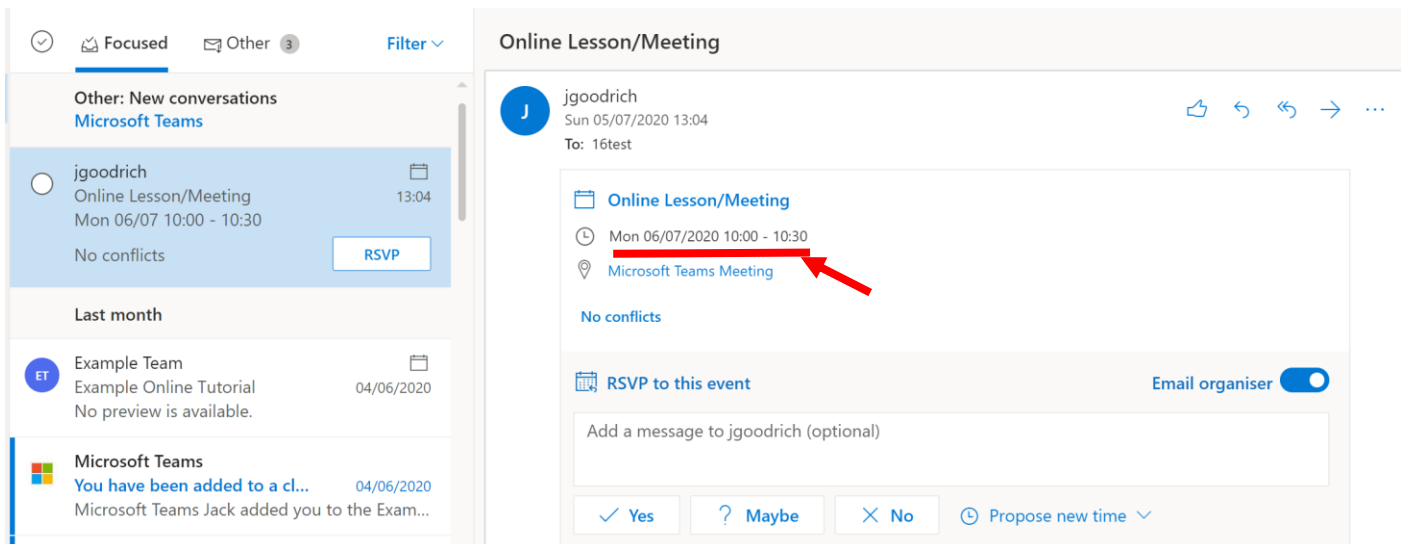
Focused Other 3 Filter

Other: New conversations
Microsoft Teams

jgoodrich
Online Lesson/Meeting 13:04
Mon 06/07 10:00 - 10:30
No conflicts RSVP

Last month

ET
Example Team
Example Online Tutorial 04/06/2020
No preview is available.

Microsoft Teams
You have been added to a cl... 04/06/2020
Microsoft Teams Jack added you to the Exam...

Online Lesson/Meeting

J
jgoodrich
Sun 05/07/2020 13:04
To: 16test

Online Lesson/Meeting
Mon 06/07/2020 10:00 - 10:30
Microsoft Teams Meeting
No conflicts

RSVP to this event
Email organiser

Add a message to jgoodrich (optional)

Yes ? Maybe No Propose new time